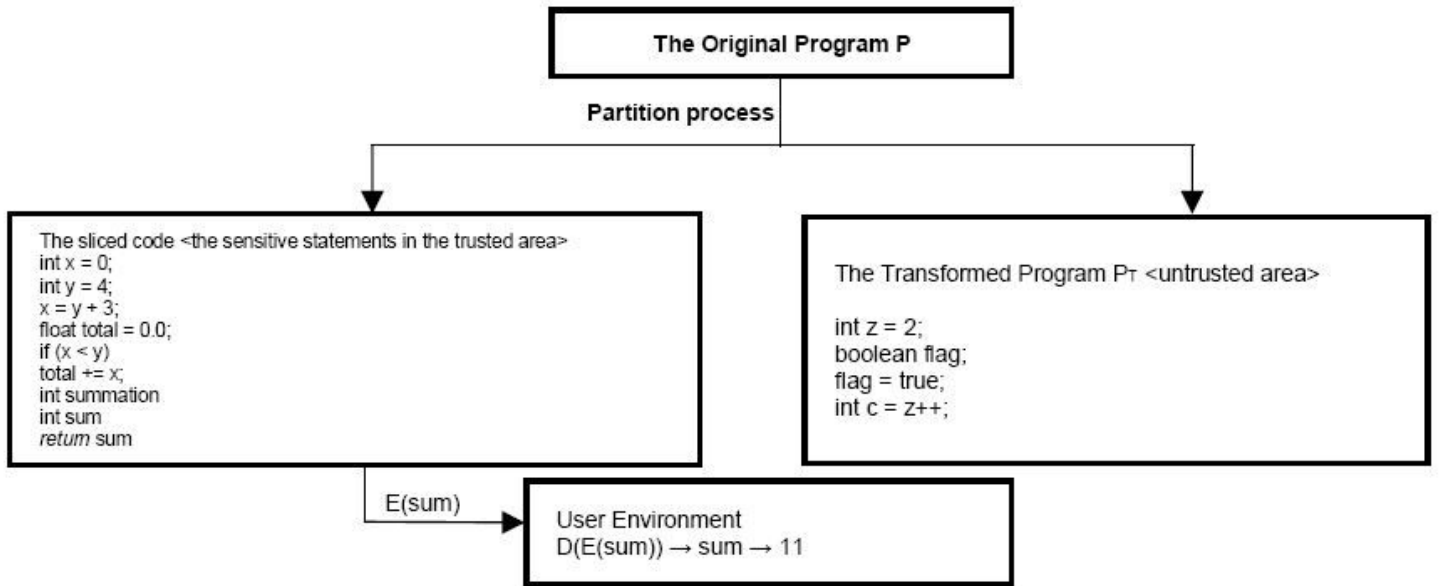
The Original Program P

Partition process

The sliced code <the sensitive statements in the trusted area>
int x = 0;
int y = 4;
x = y + 3;
float total = 0.0;
if (x < y)
total += x;
int summation
int sum
return sum

The Transformed Program P$_T$ <untrusted area>

int z = 2;
boolean flag;
flag = true;
int c = z++;

E(sum)

User Environment
D(E(sum)) → sum → 11